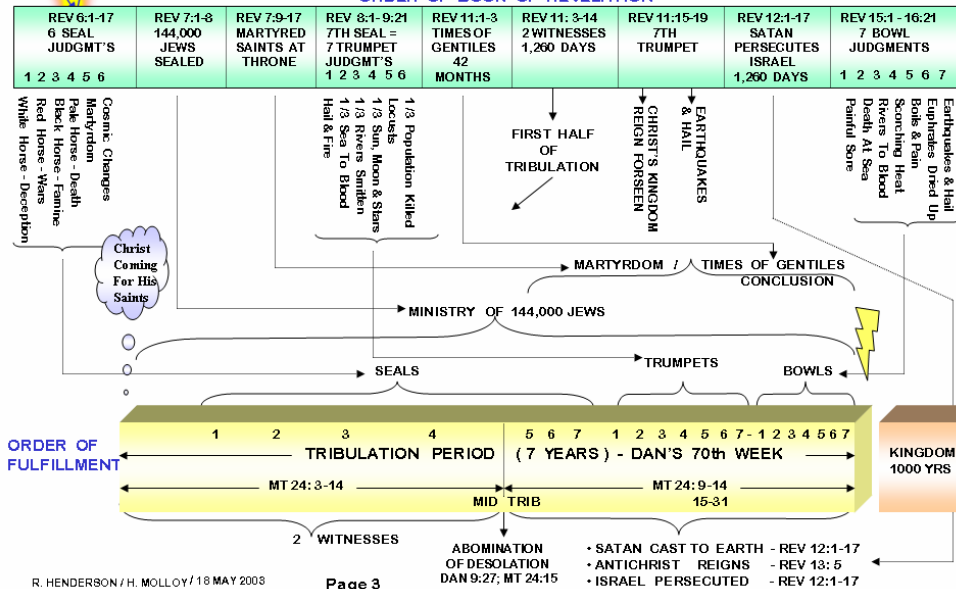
ORDER OF BOOK OF REVELATION

| REV 6:1-17 6 SEAL JUDGMT'S 1 2 3 4 5 6 | REV 7:1-8 144,000 JEWS SEALED | REV 7:9-17 MARTYRED SAINTS AT THRONE | REV 8:1- 9:21 7TH SEAL = 7 TRUMPET JUDGMT'S 1 2 3 4 5 6 | REV 11:1-3 TIMES OF GENTILES 42 MONTHS | REV 11: 3-14 2 WITNESSES 1,260 DAYS | REV 11:15-19 7TH TRUMPET | REV 12:1-17 SATAN PERSECUTES ISRAEL 1,260 DAYS | REV 15:1 - 16:21 7 BOWL JUDGMENTS 1 2 3 4 5 6 7 |
|---|---|---|---|---|---|---|---|---|

White Horse - Deception
Red Horse - Wars
Black Horse - Famine
Pale Horse - Death
Martyrdom
Cosmic Changes

Hail & Fire
1/3 Sea To Blood
1/3 Rivers Smitten
1/3 Sun, Moon & Stars
Locusts
1/3 Population Killed

FIRST HALF OF TRIBULATION

CHRIST'S KINGDOM REIGN FORSEEN

EARTHQUAKES & HAIL

Painful Sore
Death At Sea
Rivers To Blood
Scorching Heat
Boils & Pain
Euphrates Dried Up
Earthquakes & Hail

Christ Coming For His Saints

MARTYRDOM / TIMES OF GENTILES CONCLUSION

MINISTRY OF 144,000 JEWS

TRUMPETS

SEALS

BOWLS

ORDER OF FULFILLMENT

1 2 3 4 5 6 7 1 2 3 4 5 6 7 - 1 2 3 4 5 6 7

TRIBULATION PERIOD ( 7 YEARS ) - DAN'S 70th WEEK

KINGDOM 1000 YRS

MT 24: 3-14

MT 24: 9-14 15-31

MID TRIB

2 WITNESSES

ABOMINATION OF DESOLATION DAN 9:27; MT 24:15

• SATAN CAST TO EARTH - REV 12:1-17
• ANTICHRIST REIGNS - REV 13: 5
• ISRAEL PERSECUTED - REV 12:1-17

R. HENDERSON / H. MOLLOY / 18 MAY 2003

Page 3